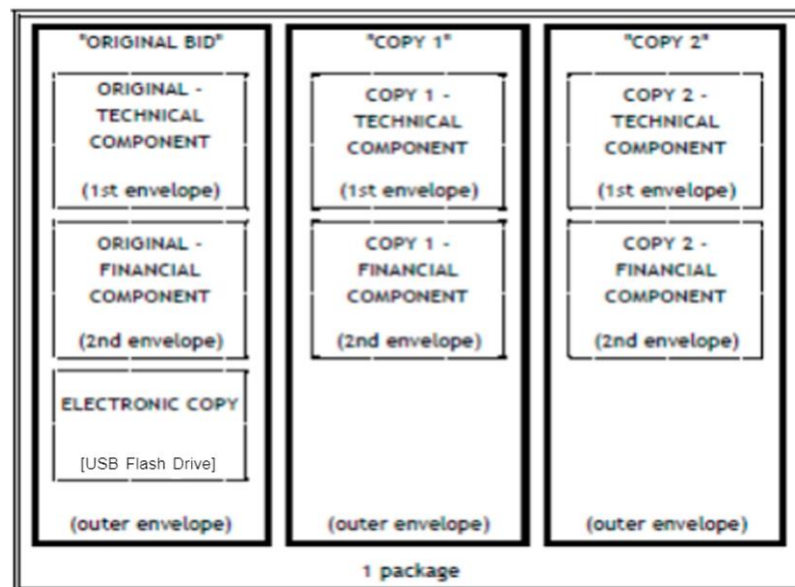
"ORIGINAL BID"

ORIGINAL - TECHNICAL COMPONENT

(1st envelope)

ORIGINAL - FINANCIAL COMPONENT

(2nd envelope)

ELECTRONIC COPY

[USB Flash Drive]

(outer envelope)

"COPY 1"

COPY 1 - TECHNICAL COMPONENT

(1st envelope)

COPY 1 - FINANCIAL COMPONENT

(2nd envelope)

(outer envelope)

"COPY 2"

COPY 2 - TECHNICAL COMPONENT

(1st envelope)

COPY 2 - FINANCIAL COMPONENT

(2nd envelope)

(outer envelope)

1 package